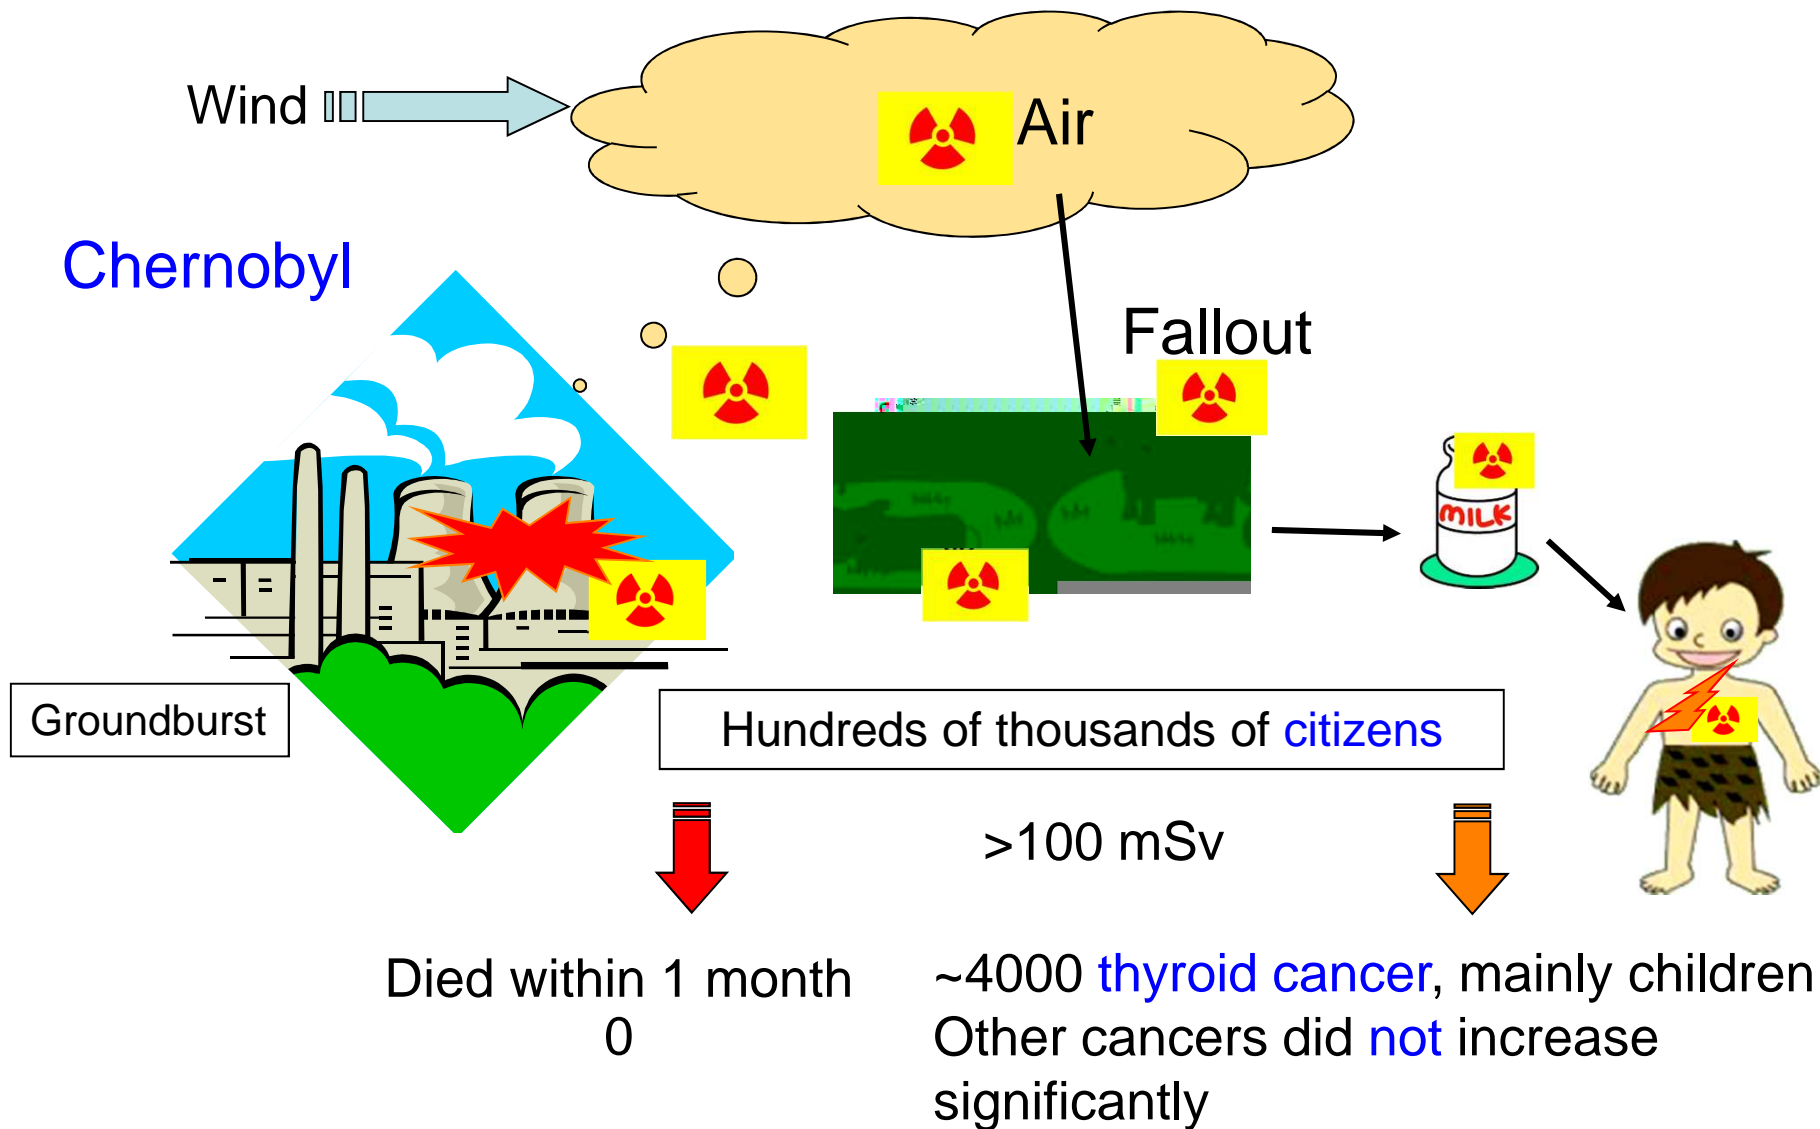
Wind

Air

Chernobyl

Fallout

MILK

Groundburst

Hundreds of thousands of citizens

>100 mSv

Died within 1 month
0

~4000 thyroid cancer, mainly children
Other cancers did not increase significantly